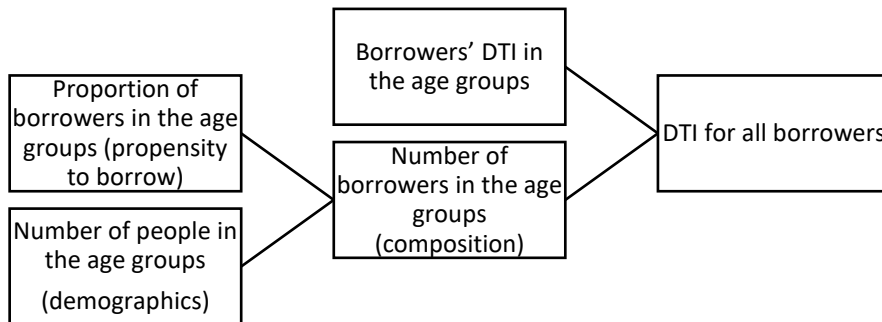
Proportion of borrowers in the age groups (propensity to borrow)

Number of people in the age groups (demographics)

Borrowers' DTI in the age groups

Number of borrowers in the age groups (composition)

DTI for all borrowers